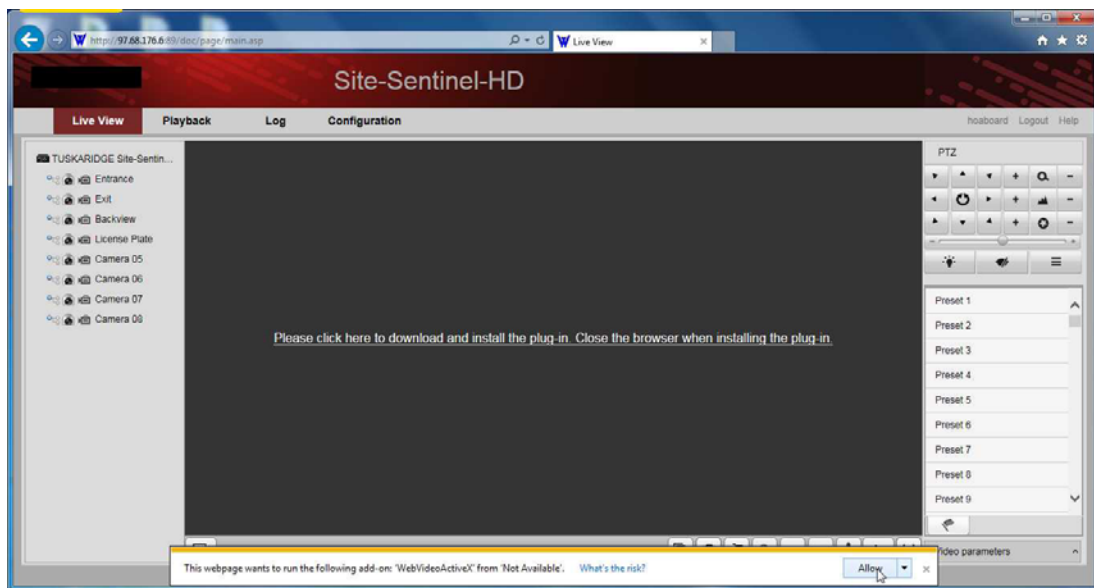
http://97.68.176.6:89/doc/page/main.asp

Live View

Site-Sentinel-HD

Live View
Playback
Log
Configuration

hoaboard Logout Help

TUSKARIDGE Site-Sentin...
Entrance
Exit
Backview
License Plate
Camera 05
Camera 06
Camera 07
Camera 08

Please click here to download and install the plug-in. Close the browser when installing the plug-in.

PTZ

Preset 1
Preset 2
Preset 3
Preset 4
Preset 5
Preset 6
Preset 7
Preset 8
Preset 9

Video parameters

This webpage wants to run the following add-on: 'WebVideoActiveX' from 'Not Available'. What's the risk?

Allow